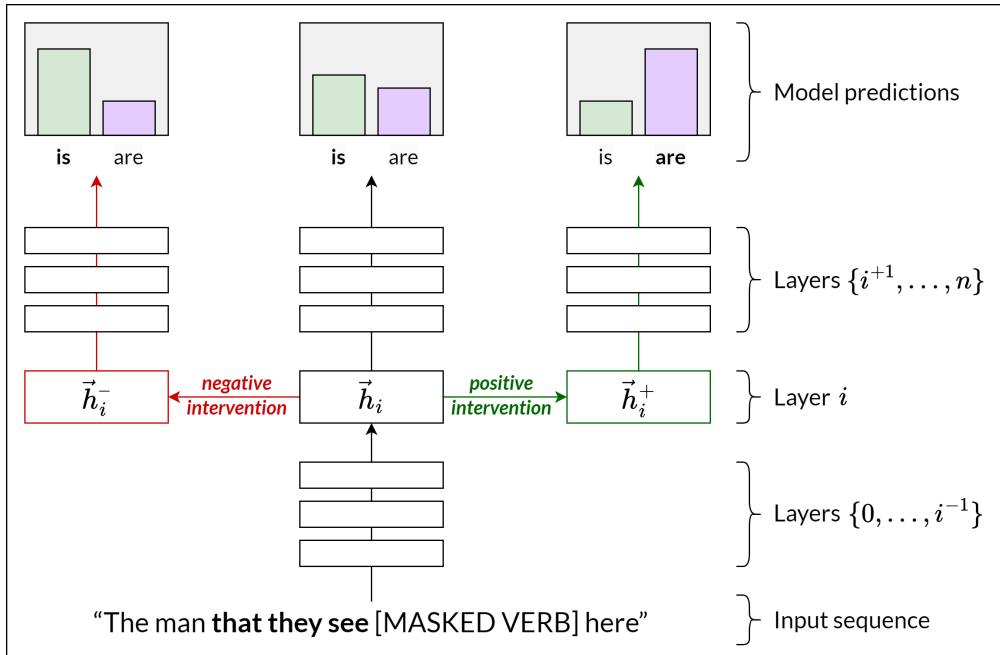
is are

is are

is are

Model predictions

Layers $\{i^{+1}, \ldots, n\}$

$\vec{h}_i^-$

negative intervention

$\vec{h}_i$

positive intervention

$\vec{h}_i^+$

Layer $i$

Layers $\{0, \ldots, i^{-1}\}$

“The man that they see [MASKED VERB] here”

Input sequence